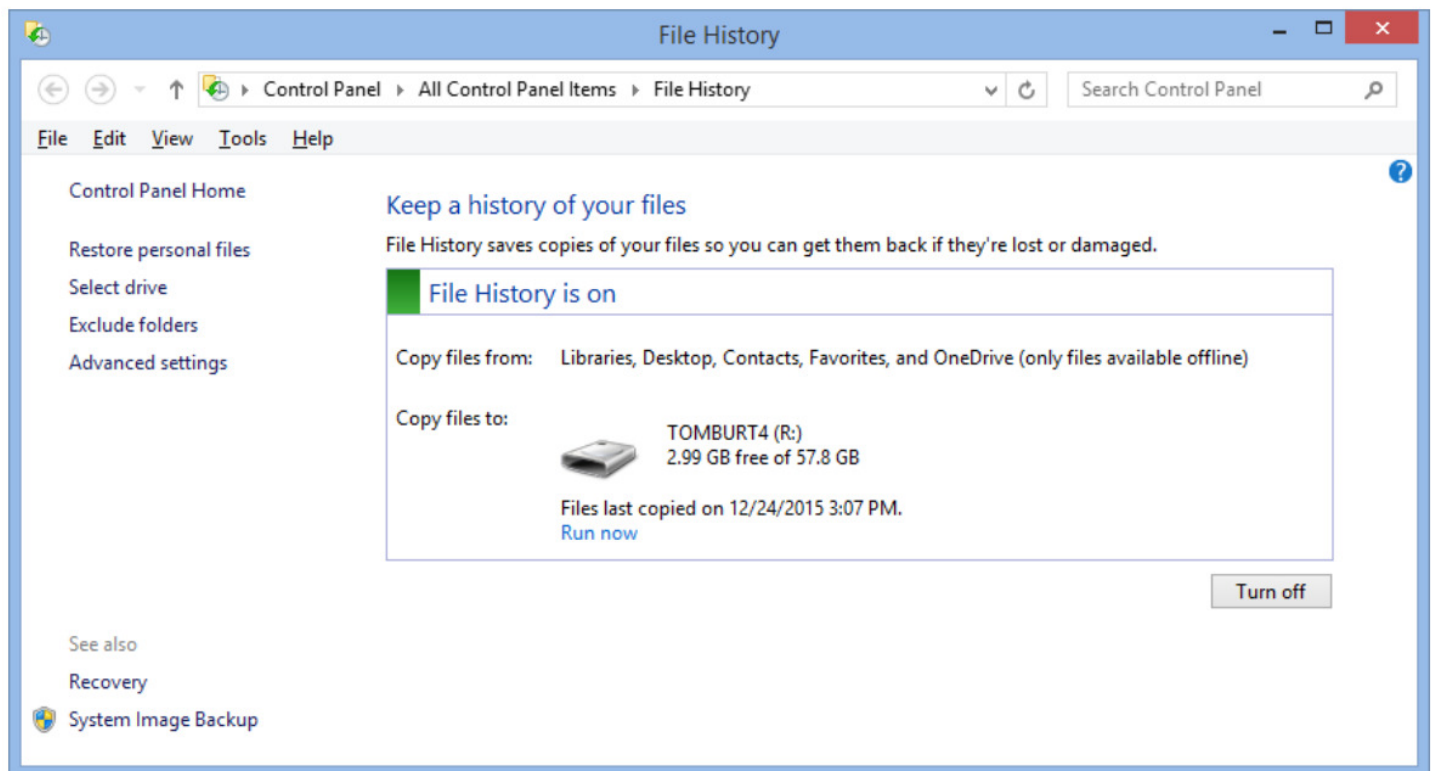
File History

Control Panel ▸ All Control Panel Items ▸ File History

Search Control Panel

File Edit View Tools Help

Control Panel Home

Restore personal files

Select drive

Exclude folders

Advanced settings

See also

Recovery

System Image Backup

Keep a history of your files

File History saves copies of your files so you can get them back if they're lost or damaged.

File History is on

Copy files from: Libraries, Desktop, Contacts, Favorites, and OneDrive (only files available offline)

Copy files to:

TOMBURT4 (R:)
2.99 GB free of 57.8 GB

Files last copied on 12/24/2015 3:07 PM.
Run now

Turn off